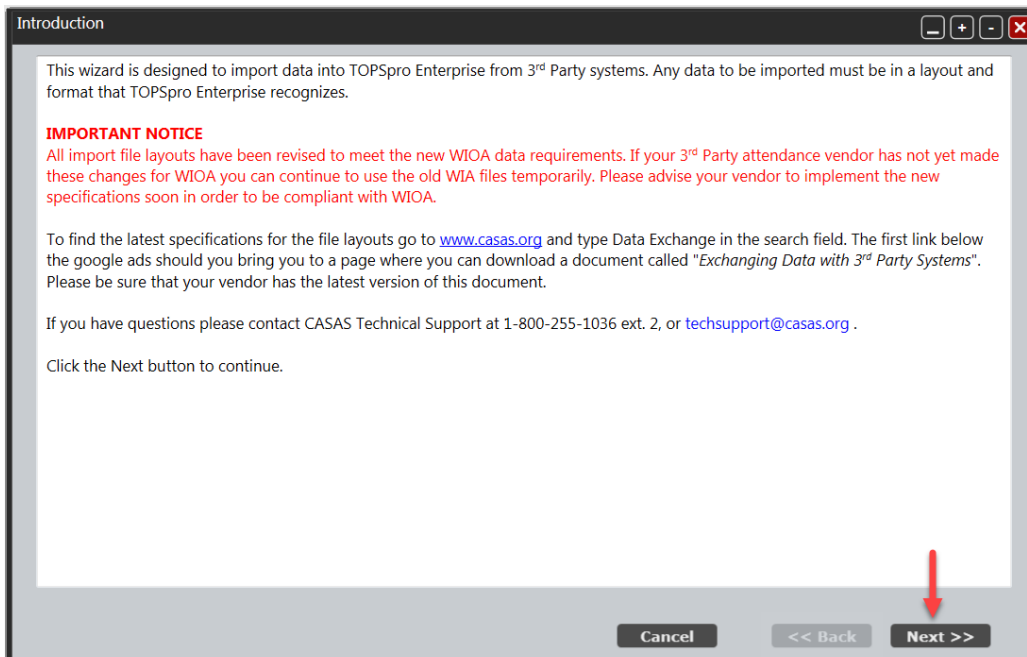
Introduction

This wizard is designed to import data into TOPSpro Enterprise from 3$^{rd}$ Party systems. Any data to be imported must be in a layout and format that TOPSpro Enterprise recognizes.

IMPORTANT NOTICE
All import file layouts have been revised to meet the new WIOA data requirements. If your 3$^{rd}$ Party attendance vendor has not yet made these changes for WIOA you can continue to use the old WIA files temporarily. Please advise your vendor to implement the new specifications soon in order to be compliant with WIOA.

To find the latest specifications for the file layouts go to www.casas.org and type Data Exchange in the search field. The first link below the google ads should you bring you to a page where you can download a document called "Exchanging Data with 3$^{rd}$ Party Systems". Please be sure that your vendor has the latest version of this document.

If you have questions please contact CASAS Technical Support at 1-800-255-1036 ext. 2, or techsupport@casas.org .

Click the Next button to continue.

Cancel
<< Back
Next >>